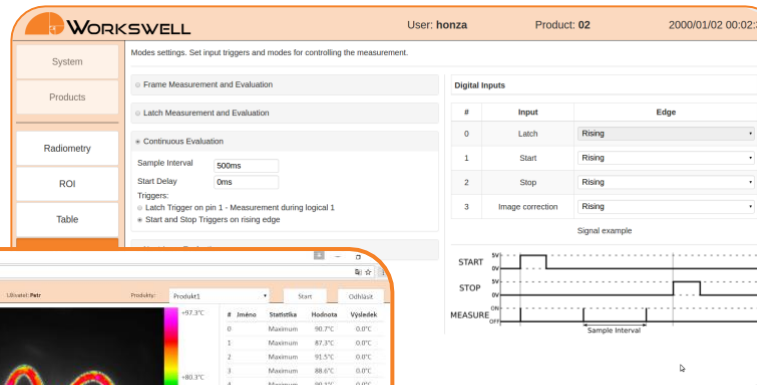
WORKSWELL

User: honza

Product: 02

2000/01/02 00:02:2

System

Products

Radiometry

ROI

Table

Modes settings. Set input triggers and modes for controlling the measurement.

Frame Measurement and Evaluation

Latch Measurement and Evaluation

Continuous Evaluation

Sample Interval 500ms

Start Delay 0ms

Triggers:

Latch Trigger on pin 1 - Measurement during logical 1

Start and Stop Triggers on rising edge

Digital Inputs

| # | Input | Edge |
|---|---|---|
| 0 | Latch | Rising |
| 1 | Start | Rising |
| 2 | Stop | Rising |
| 3 | Image correction | Rising |

Signal example

START 5V 0V

STOP 5V 0V

MEASURE ON OFF

Sample Interval

Uživatel: Petr

Produkty: Produkt1

Start

Odhlásit

+97.3°C

+80.3°C

| # | Jméno | Statistika | Hodnota | Výsledek |
|---|---|---|---|---|
| 0 | | Maximum | 90.7°C | 0.0°C |
| 1 | | Maximum | 87.3°C | 0.0°C |
| 2 | | Maximum | 91.5°C | 0.0°C |
| 3 | | Maximum | 88.6°C | 0.0°C |
| 4 | | Maximum | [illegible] | 0.0°C |